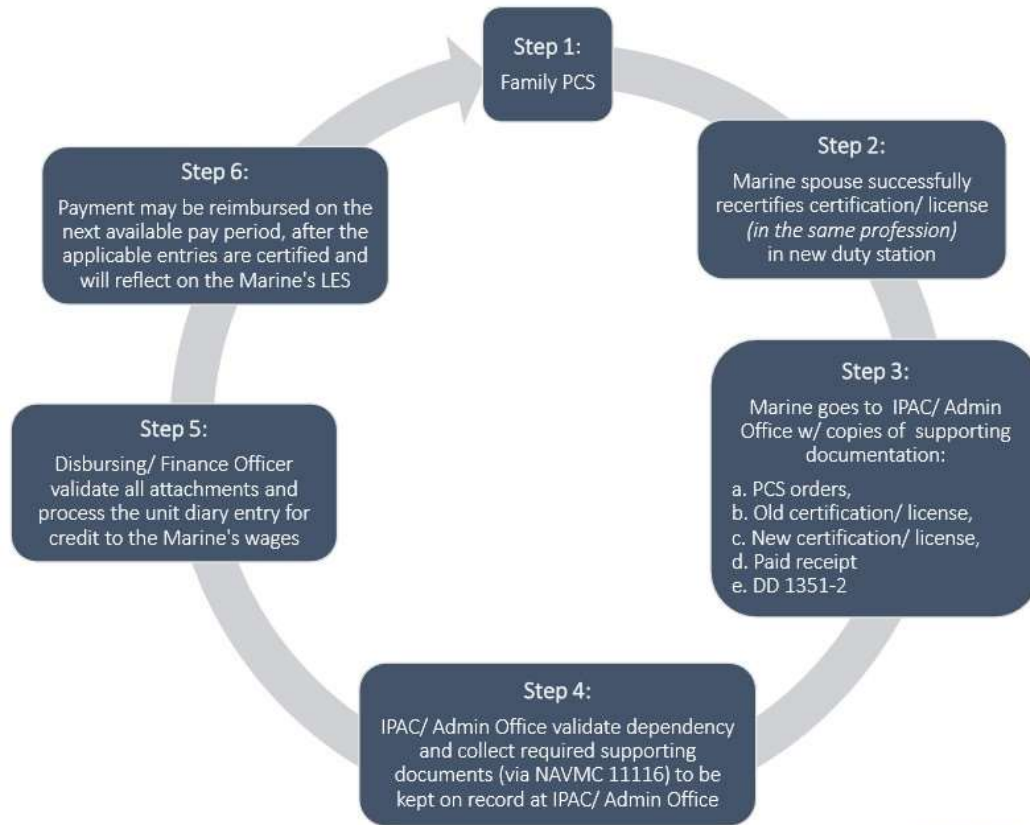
Step 1:
Family PCS

Step 2:
Marine spouse successfully recertifies certification/ license *(in the same profession)* in new duty station

Step 3:
Marine goes to IPAC/ Admin Office w/ copies of supporting documentation:

a. PCS orders,
b. Old certification/ license,
c. New certification/ license,
d. Paid receipt
e. DD 1351-2

Step 4:
IPAC/ Admin Office validate dependency and collect required supporting documents (via NAVMC 11116) to be kept on record at IPAC/ Admin Office

Step 5:
Disbursing/ Finance Officer validate all attachments and process the unit diary entry for credit to the Marine's wages

Step 6:
Payment may be reimbursed on the next available pay period, after the applicable entries are certified and will reflect on the Marine's LES